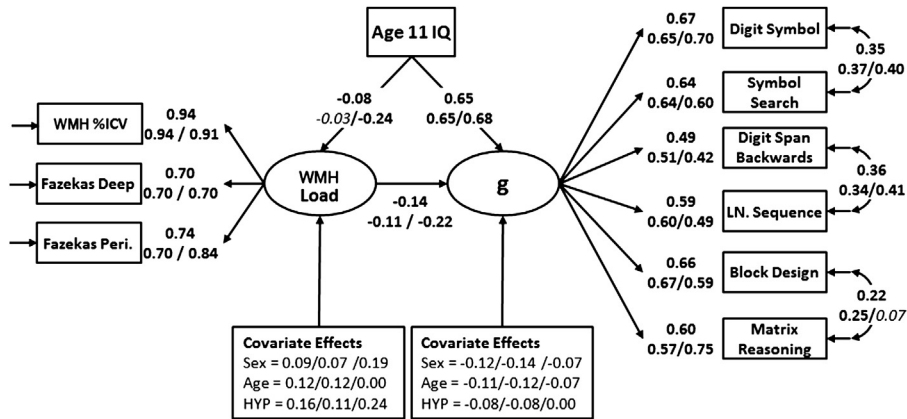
Age 11 IQ

-0.08
-0.03/-0.24

0.65
0.65/0.68

WMH %ICV
0.94
0.94 / 0.91

Fazekas Deep
0.70
0.70 / 0.70

Fazekas Peri.
0.74
0.70 / 0.84

WMH Load

-0.14
-0.11 / -0.22

g

0.67
0.65/0.70
Digit Symbol

0.35
0.37/0.40

0.64
0.64/0.60
Symbol Search

0.49
0.51/0.42
Digit Span Backwards

0.36
0.34/0.41

0.59
0.60/0.49
LN. Sequence

0.66
0.67/0.59
Block Design

0.22
0.25/0.07

0.60
0.57/0.75
Matrix Reasoning

Covariate Effects
Sex = 0.09/0.07 /0.19
Age = 0.12/0.12/0.00
HYP = 0.16/0.11/0.24

Covariate Effects
Sex = -0.12/-0.14 /-0.07
Age = -0.11/-0.12/-0.07
HYP = -0.08/-0.08/0.00